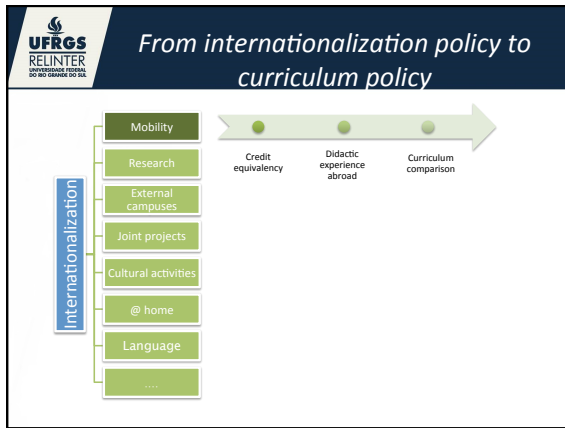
UFRGS
RELINTER
UNIVERSIDADE FEDERAL DO RIO GRANDE DO SUL

From internationalization policy to curriculum policy

Internationalization

Mobility

Research

External campuses

Joint projects

Cultural activities

@ home

Language

....

Credit equivalency

Didactic experience abroad

Curriculum comparison